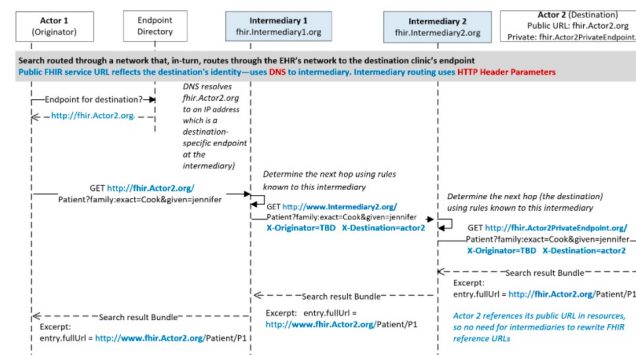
Actor 1
(Originator)

Endpoint
Directory

Intermediary 1
fhir.Intermediary1.org

Intermediary 2
fhir.Intermediary2.org

Actor 2 (Destination)
Public URL: fhir.Actor2.org
Private: fhir.Actor2PrivateEndpoint.

Search routed through a network that, in-turn, routes through the EHR's network to the destination clinic's endpoint
Public FHIR service URL reflects the destination's identity—uses DNS to intermediary. Intermediary routing uses HTTP Header Parameters

Endpoint for destination?

http://fhir.Actor2.org

DNS resolves fhir.Actor2.org to an IP address which is a destination-specific endpoint at the intermediary)

GET http://fhir.Actor2.org/
Patient?family:exact=Cook&given=jennifer

Determine the next hop using rules known to this intermediary

GET http://www.Intermediary2.org/
Patient?family:exact=Cook&given=jennifer
X-Originator=TBD X-Destination=actor2

Determine the next hop (the destination) using rules known to this intermediary

GET http://fhir.Actor2PrivateEndpoint.org/
Patient?family:exact=Cook&given=jennifer
X-Originator=TBD X-Destination=actor2

Search result Bundle
Excerpt:
entry.fullUrl = http://fhir.Actor2.org/Patient/P1

Search result Bundle
Excerpt: entry.fullUrl = http://www.fhir.Actor2.org/Patient/P1

Actor 2 references its public URL in resources, so no need for intermediaries to rewrite FHIR reference URLs

Search result Bundle
Excerpt:
entry.fullUrl = http://www.fhir.Actor2.org/Patient/P1